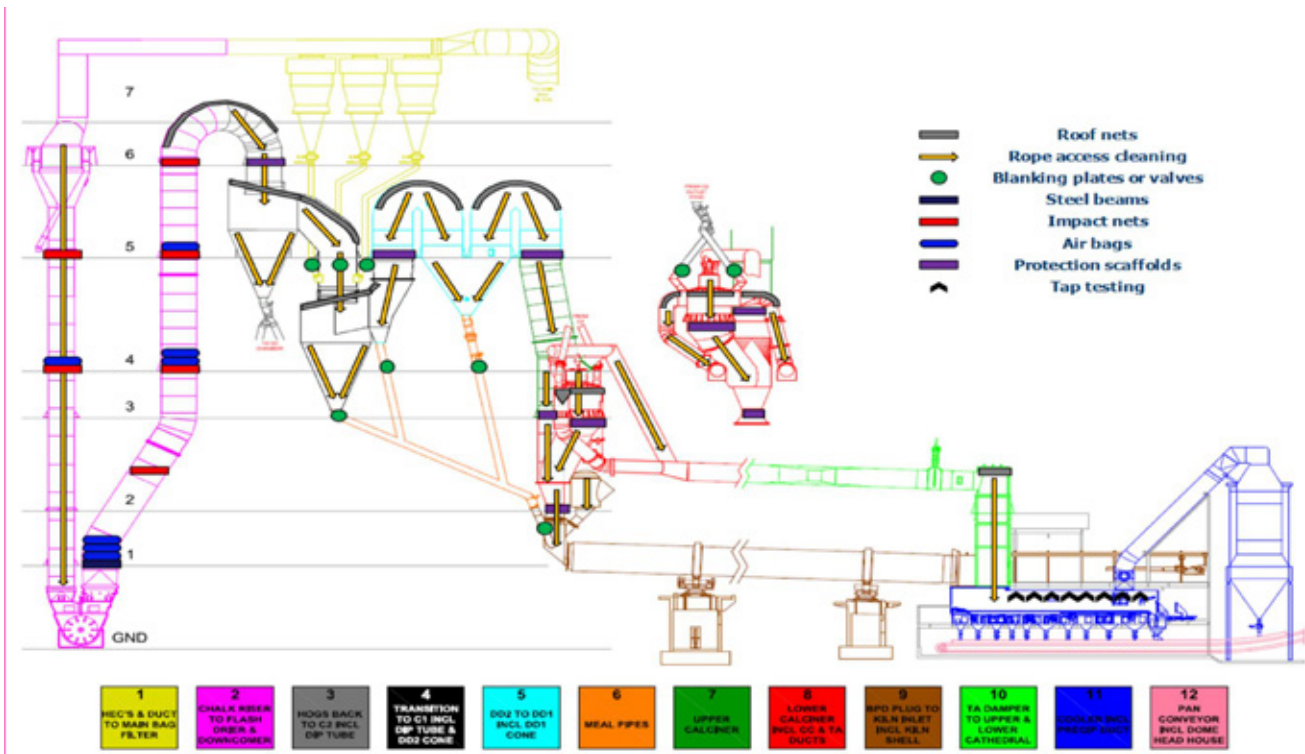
7

6

5

4

3

2

1

GND

Roof nets
Rope access cleaning
Blanking plates or valves
Steel beams
Impact nets
Air bags
Protection scaffolds
Tap testing

1 HEC'S & DUCT TO MAIN BAG FILTER

2 CHALK RISER TO FLASH DRIER & DOWNCOMER

3 HOGS BACK TO C2 INCL DIP TUBE

4 TRANSITION TO C1 INCL DIP TUBE & DD2 CONE

5 DD2 TO DD1 INCL DD1 CONE

6 MEAL PIPES

7 UPPER CALCINER

8 LOWER CALCINER INCL CC & TA DUCTS

9 BPD PLUG TO KILN INLET INCL KILN SHELL

10 TA DAMPER TO UPPER & LOWER CATHEDRAL

11 COOLER INCL PRESEP DUCT

12 PAN CONVEYOR INCL DOME HEAD HOUSE